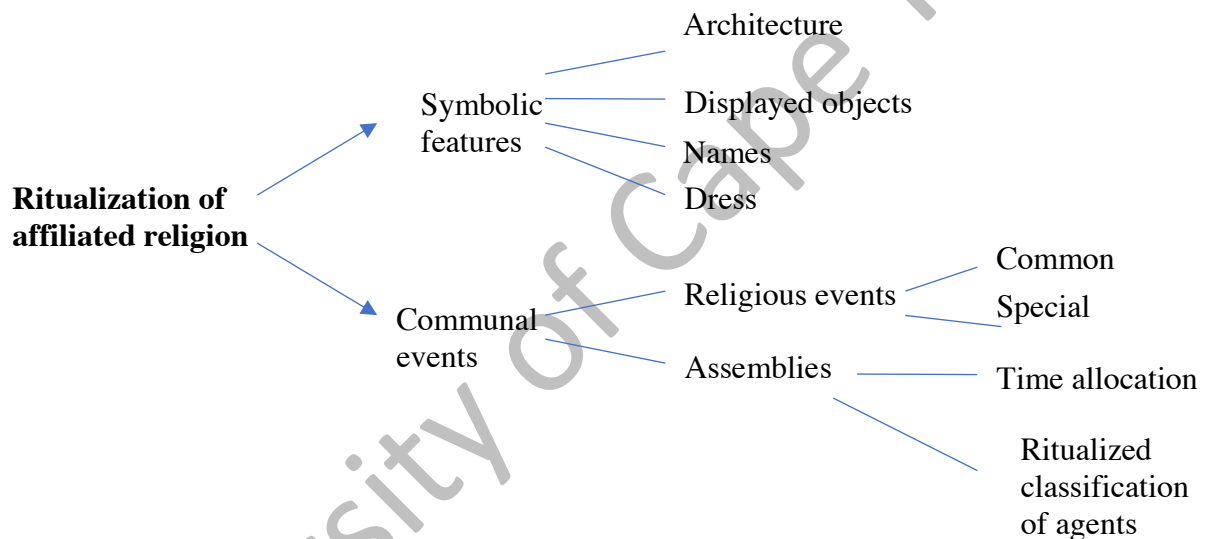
**Ritualization of affiliated religion**

Symbolic features

Architecture

Displayed objects

Names

Dress

Communal events

Religious events

Common

Special

Assemblies

Time allocation

Ritualized classification of agents

sity of Cape